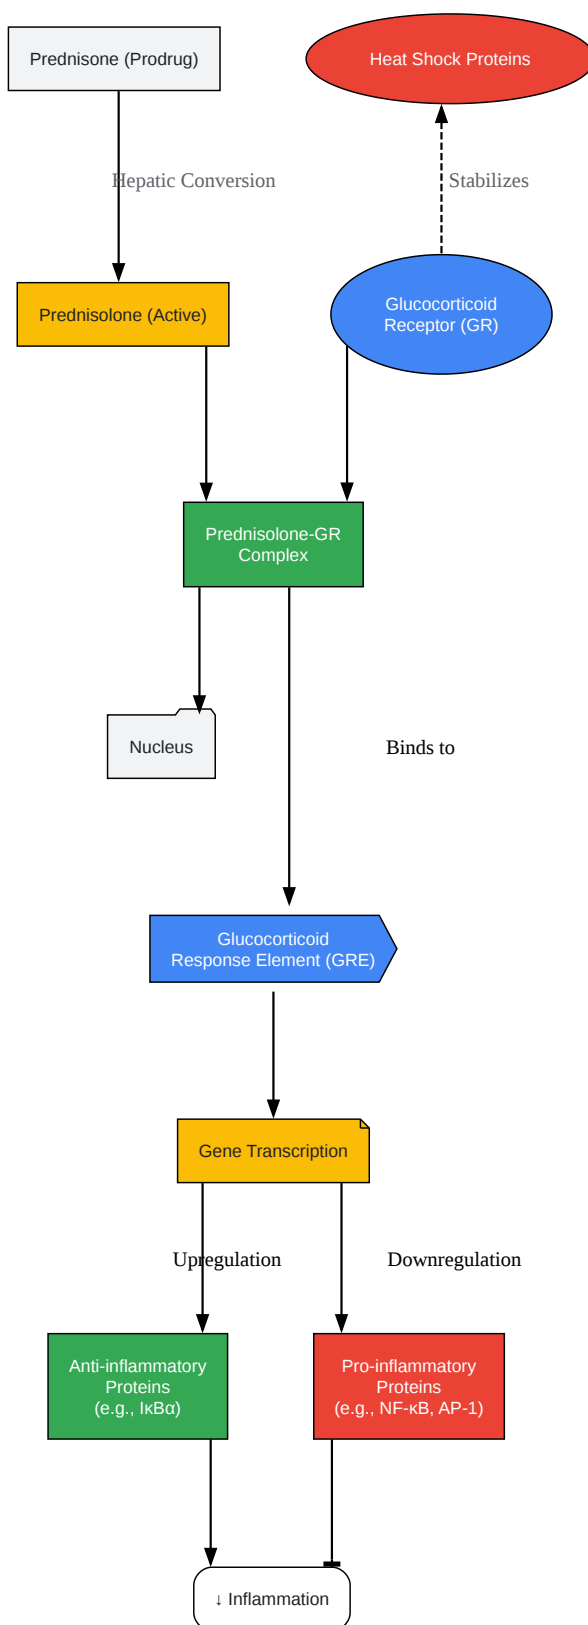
Prednisone (Prodrug)

Heat Shock Proteins

Hepatic Conversion

Stabilizes

Prednisolone (Active)

Glucocorticoid Receptor (GR)

Prednisolone-GR Complex

Nucleus

Binds to

Glucocorticoid Response Element (GRE)

Gene Transcription

Upregulation

Downregulation

Anti-inflammatory Proteins (e.g., IκBα)

Pro-inflammatory Proteins (e.g., NF-κB, AP-1)

↓ Inflammation